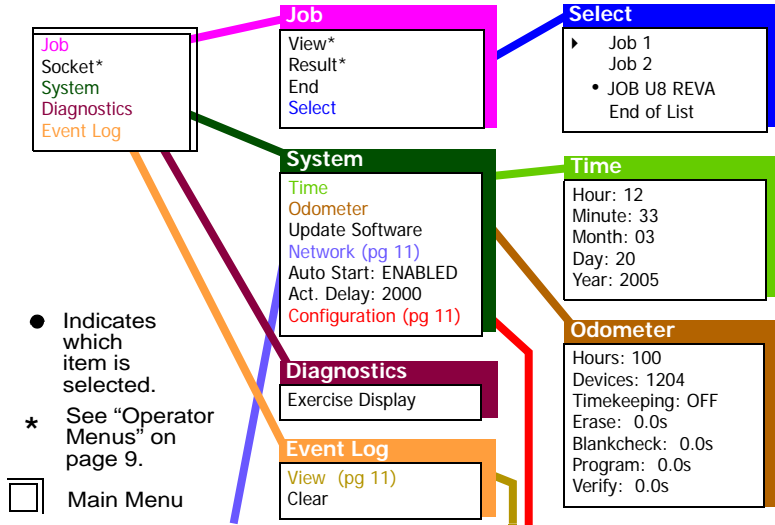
Job
Socket*
System
Diagnostics
Event Log

Job
View*
Result*
End
Select

Select
Job 1
Job 2
• JOB U8 REVA
End of List

System
Time
Odometer
Update Software
Network (pg 11)
Auto Start: ENABLED
Act. Delay: 2000
Configuration (pg 11)

Time
Hour: 12
Minute: 33
Month: 03
Day: 20
Year: 2005

Odometer
Hours: 100
Devices: 1204
Timekeeping: OFF
Erase: 0.0s
Blankcheck: 0.0s
Program: 0.0s
Verify: 0.0s

Diagnostics
Exercise Display

Event Log
View (pg 11)
Clear

● Indicates which item is selected.

* See “Operator Menus” on page 9.

Main Menu